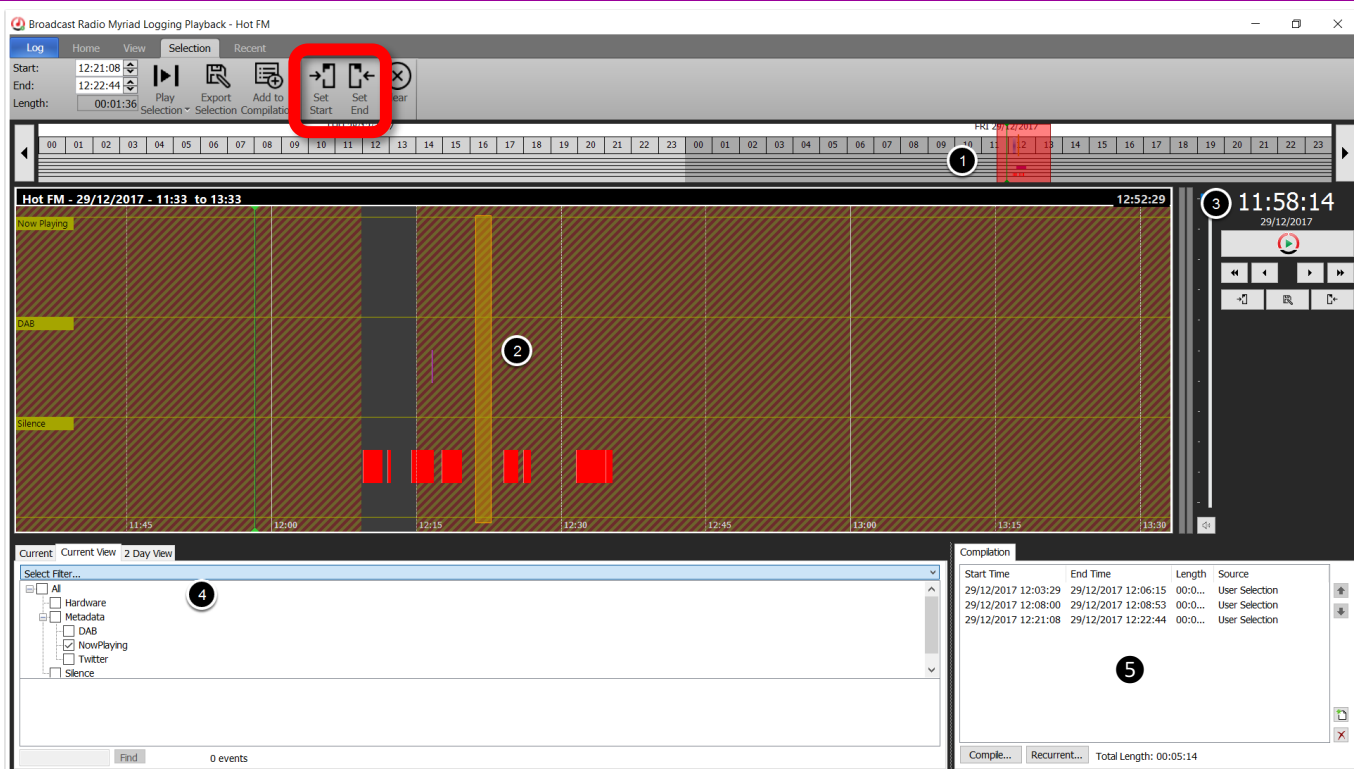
Broadcast Radio Myriad Logging Playback - Hot FM

Log Home View Selection Recent

Start: 12:21:08
End: 12:22:44
Length: 00:01:36

Play Selection
Export Selection
Add to Compilatio
Set Start
Set End
lear

FRI 29/12/2017

| 00 | 01 | 02 | 03 | 04 | 05 | 06 | 07 | 08 | 09 | 10 | 11 | 12 | 13 | 14 | 15 | 16 | 17 | 18 | 19 | 20 | 21 | 22 | 23 | 00 | 01 | 02 | 03 | 04 | 05 | 06 | 07 | 08 | 09 | 10 | 11 | 12 | 13 | 14 | 15 | 16 | 17 | 18 | 19 | 20 | 21 | 22 | 23 |
|---|---|---|---|---|---|---|---|---|---|---|---|---|---|---|---|---|---|---|---|---|---|---|---|---|---|---|---|---|---|---|---|---|---|---|---|---|---|---|---|---|---|---|---|---|---|---|---|

1

Hot FM - 29/12/2017 - 11:33 to 13:33
12:52:29

Now Playing
DAB
Silence

2

11:45 12:00 12:15 12:30 12:45 13:00 13:15 13:30

3
11:58:14
29/12/2017

Current Current View 2 Day View

Select Filter...

4

All
Hardware
Metadata
DAB
NowPlaying
Twitter
Silence

Find 0 events

Compilation

| Start Time | End Time | Length | Source |
|---|---|---|---|
| 29/12/2017 12:03:29 | 29/12/2017 12:06:15 | 00:0... | User Selection |
| 29/12/2017 12:08:00 | 29/12/2017 12:08:53 | 00:0... | User Selection |
| 29/12/2017 12:21:08 | 29/12/2017 12:22:44 | 00:0... | User Selection |

5

Compile... Recurrent... Total Length: 00:05:14